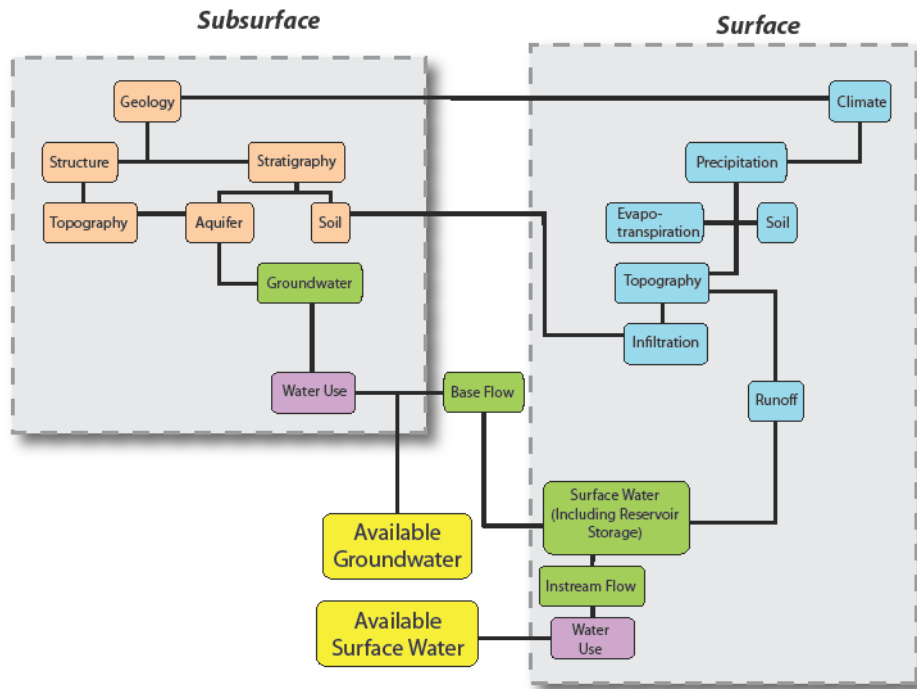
Subsurface

Surface

Geology

Climate

Structure

Stratigraphy

Precipitation

Topography

Aquifer

Soil

Evapotranspiration

Soil

Groundwater

Topography

Infiltration

Water Use

Base Flow

Runoff

Surface Water (Including Reservoir Storage)

Available Groundwater

Instream Flow

Available Surface Water

Water Use